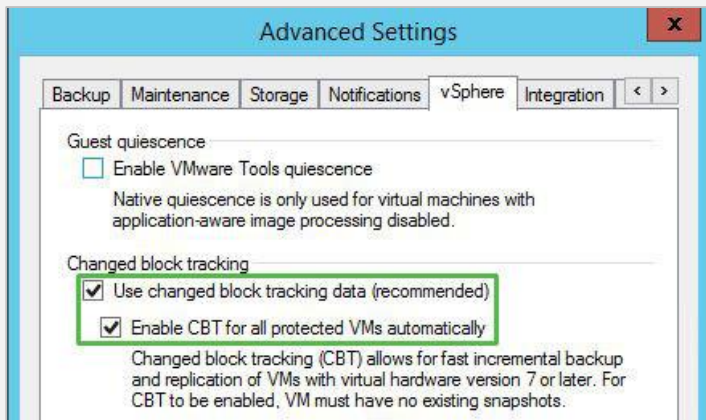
Advanced Settings

x

Backup | Maintenance | Storage | Notifications | vSphere | Integration | < | >

Guest quiescence

Enable VMware Tools quiescence

Native quiescence is only used for virtual machines with application-aware image processing disabled.

Changed block tracking

Use changed block tracking data (recommended)

Enable CBT for all protected VMs automatically

Changed block tracking (CBT) allows for fast incremental backup and replication of VMs with virtual hardware version 7 or later. For CBT to be enabled, VM must have no existing snapshots.